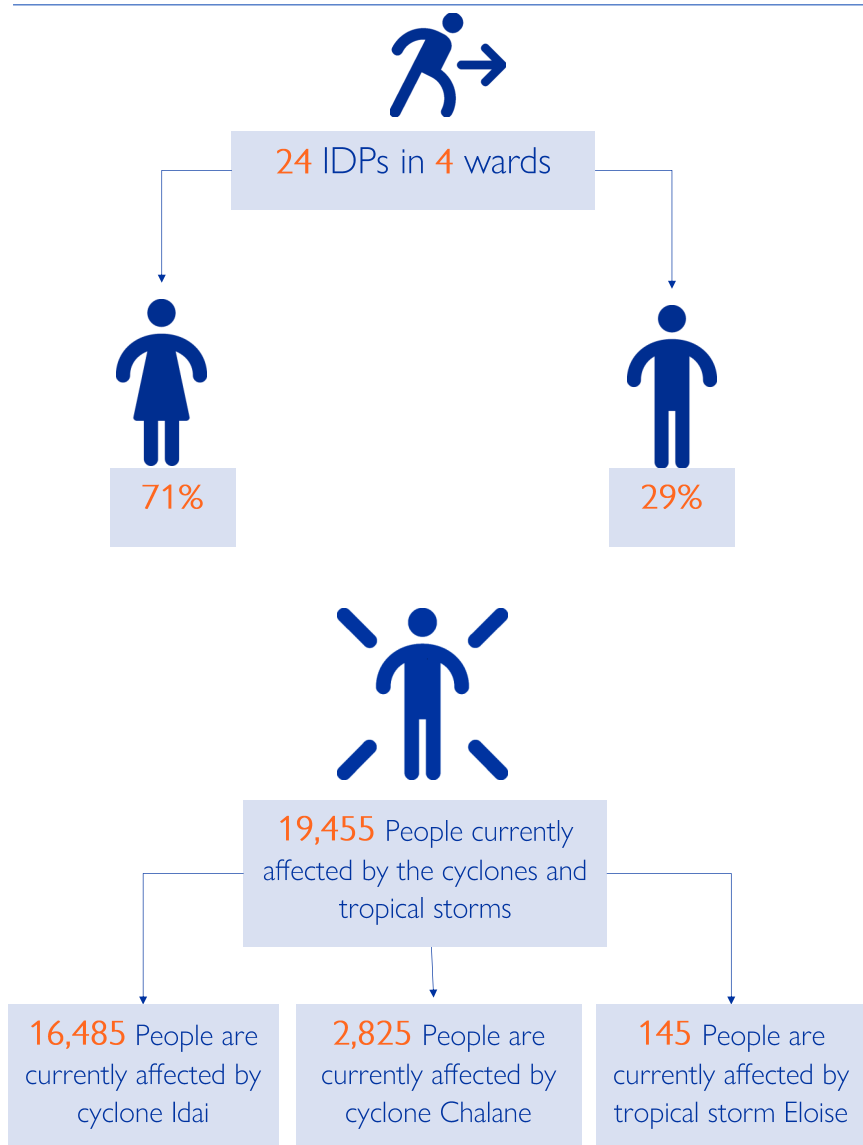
24 IDPs in 4 wards

71%

29%

19,455 People currently affected by the cyclones and tropical storms

16,485 People are currently affected by cyclone Idai

2,825 People are currently affected by cyclone Chalane

145 People are currently affected by tropical storm Eloise